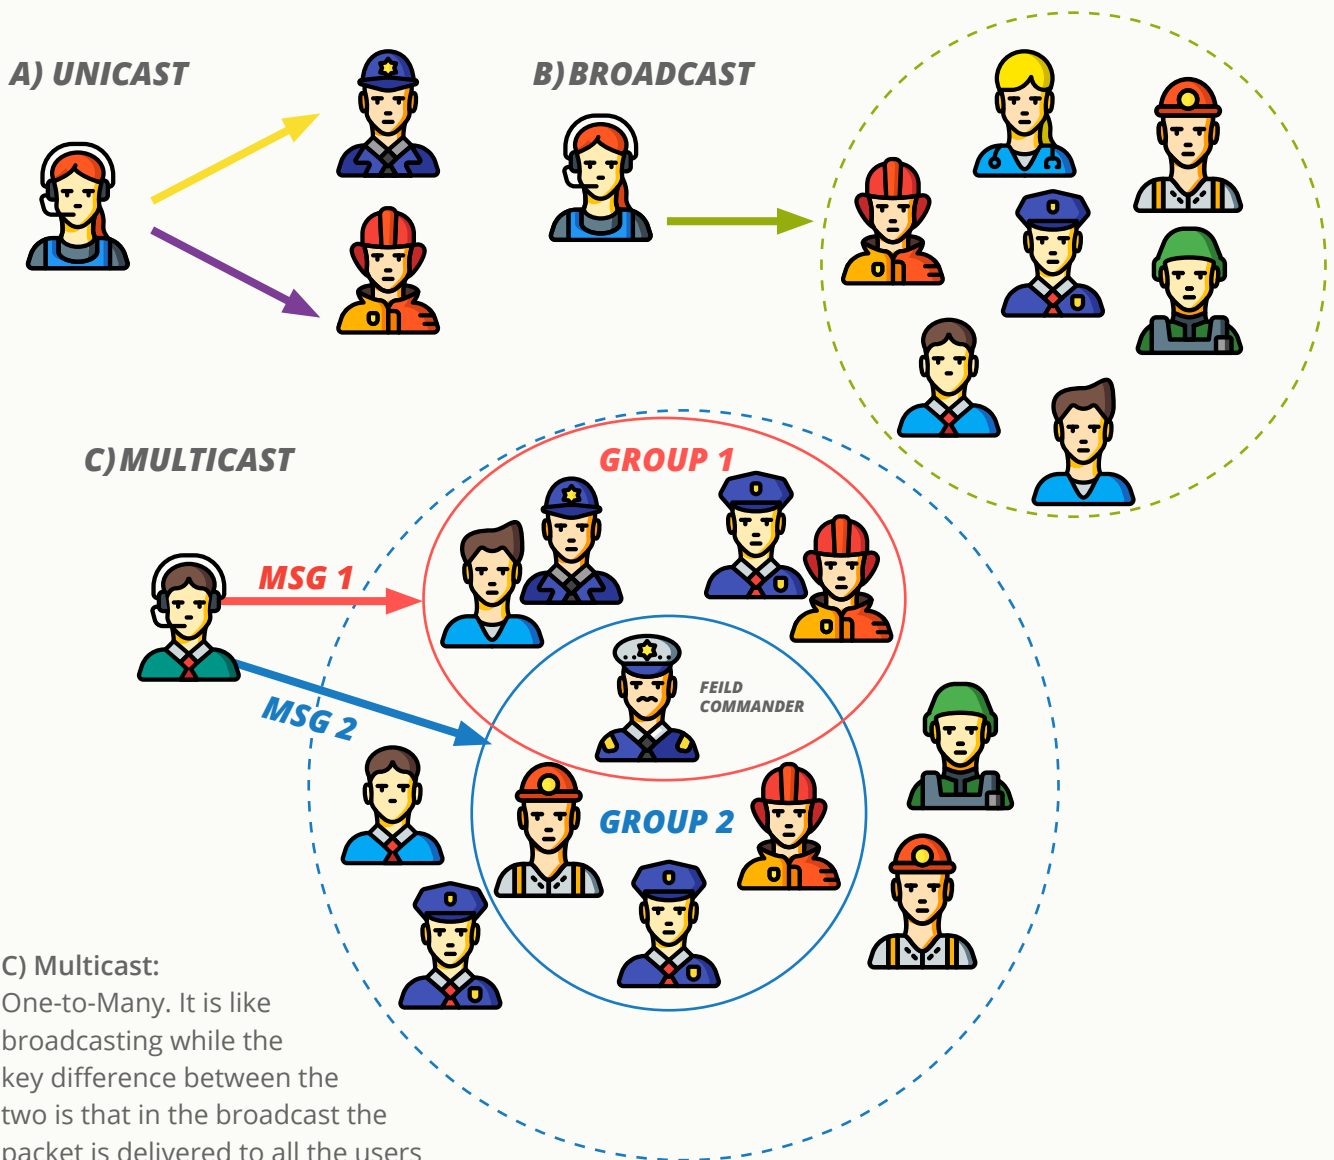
A) UNICAST

B) BROADCAST

C) MULTICAST

GROUP 1

MSG 1

MSG 2

FEILD COMMANDER

GROUP 2

C) Multicast:
One-to-Many. It is like broadcasting while the key difference between the two is that in the broadcast the packet is delivered to all the users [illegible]